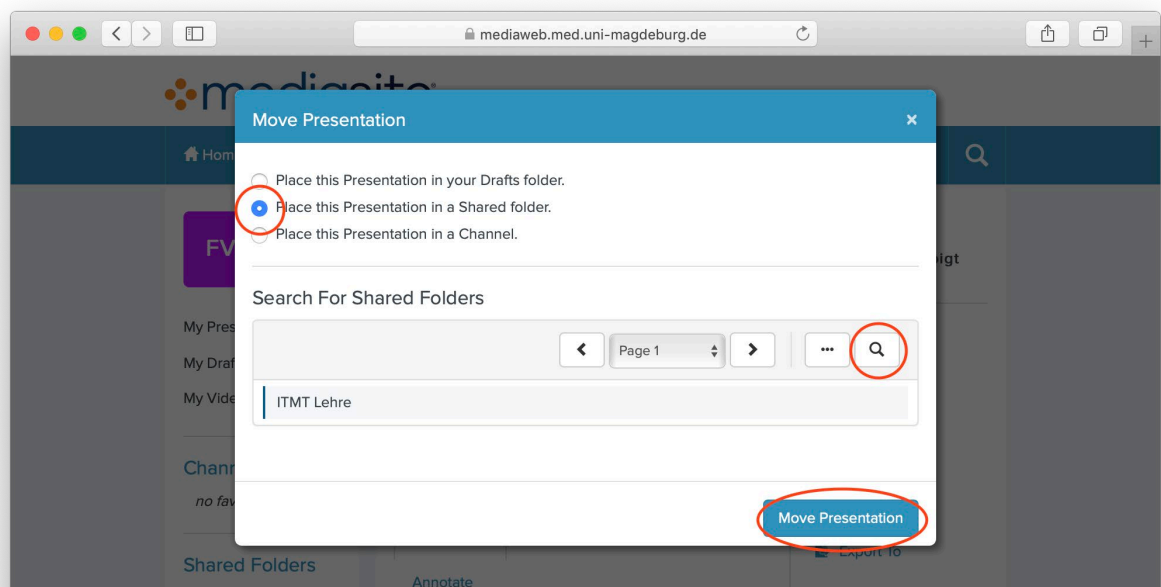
mediaweb.med.uni-magdeburg.de

mediasite

Home

FV

My Pres

My Draf

My Vide

Chann

no fav

Shared Folders

Annotate

Export To

oigt

Move Presentation

×

Place this Presentation in your Drafts folder.

Place this Presentation in a Shared folder.

Place this Presentation in a Channel.

Search For Shared Folders

Page 1

•••

ITMT Lehre

Move Presentation